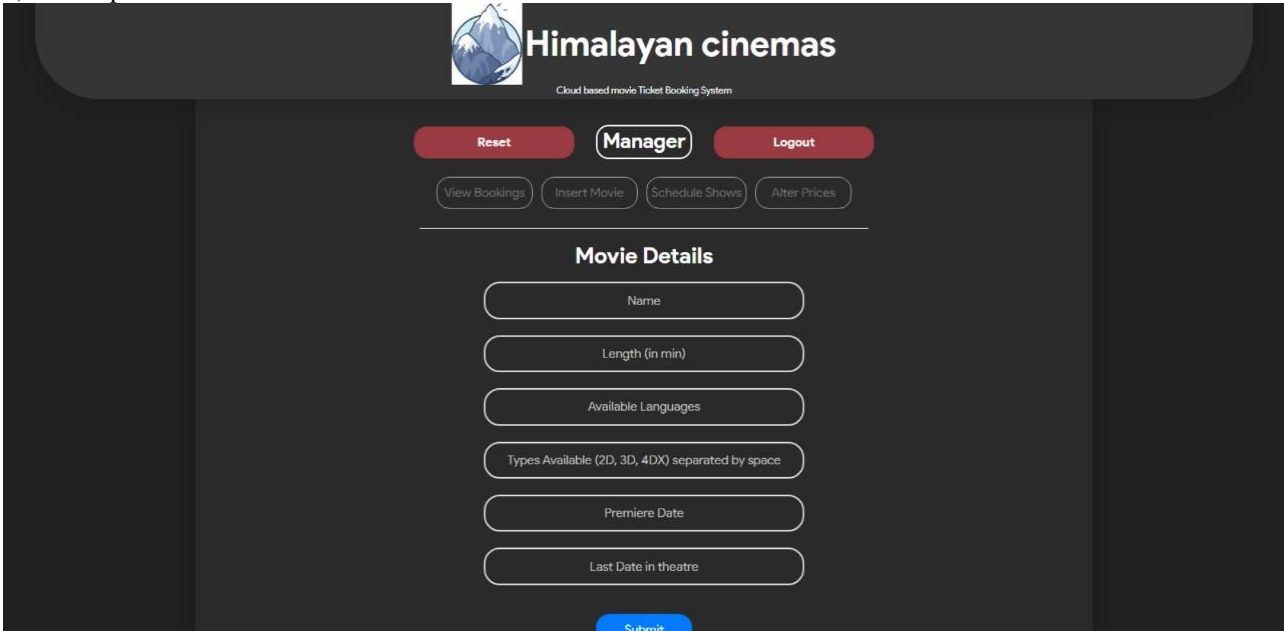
Himalayan cinemas

Cloud based movie Ticket Booking System

Reset

Manager

Logout

View Bookings

Insert Movie

Schedule Shows

Alter Prices

Movie Details

Name

Length (in min)

Available Languages

Types Available (2D, 3D, 4DX) separated by space

Premiere Date

Last Date in theatre

Submit